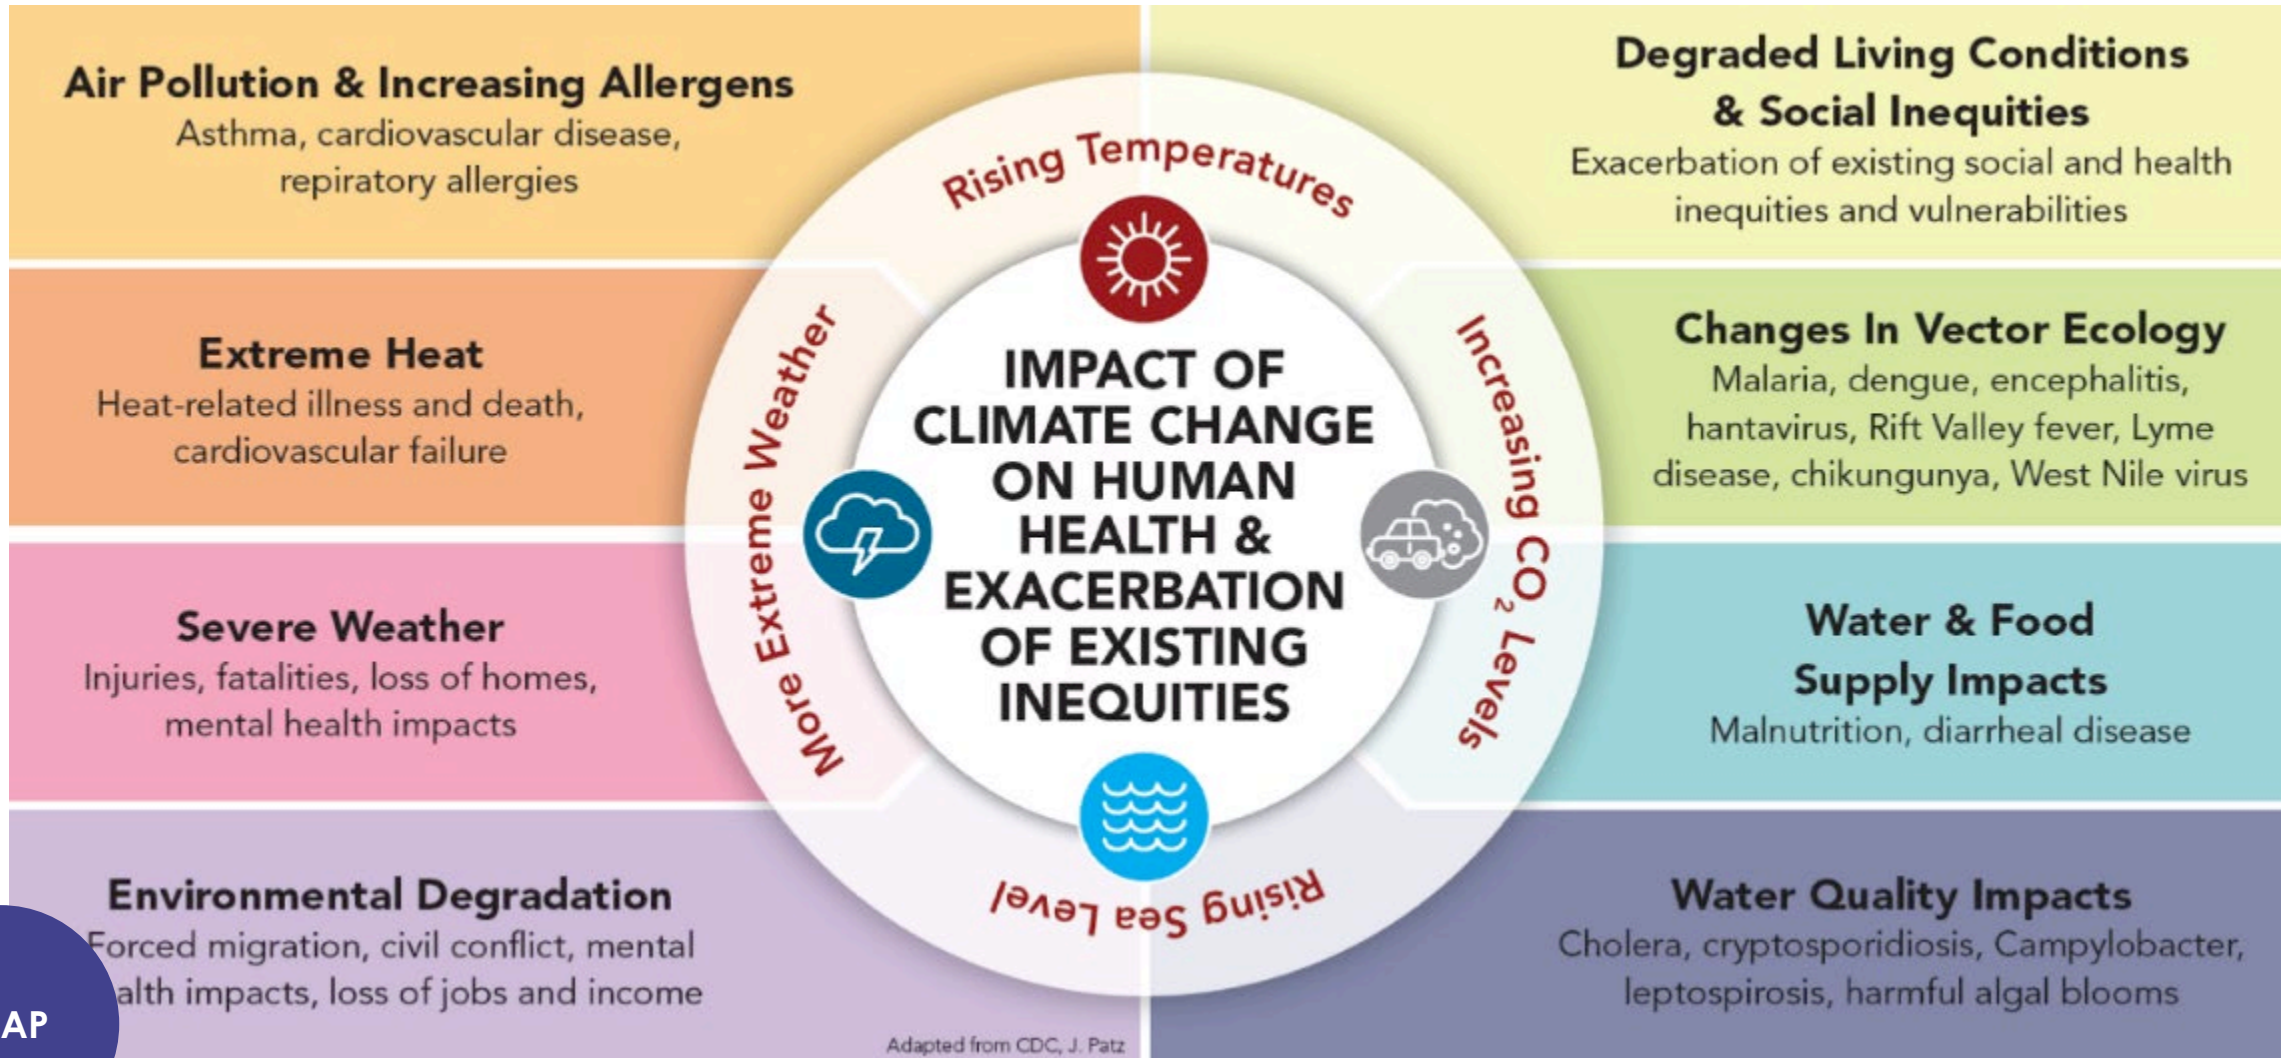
Air Pollution & Increasing Allergens
Asthma, cardiovascular disease, repiratory allergies

Extreme Heat
Heat-related illness and death, cardiovascular failure

Severe Weather
Injuries, fatalities, loss of homes, mental health impacts

Environmental Degradation
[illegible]orced migration, civil conflict, mental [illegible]alth impacts, loss of jobs and income

AP

Rising Temperatures

More Extreme Weather

Increasing $CO_2$ Levels

Rising Sea Level

IMPACT OF CLIMATE CHANGE ON HUMAN HEALTH & EXACERBATION OF EXISTING INEQUITIES

Degraded Living Conditions & Social Inequities
Exacerbation of existing social and health inequities and vulnerabilities

Changes In Vector Ecology
Malaria, dengue, encephalitis, hantavirus, Rift Valley fever, Lyme disease, chikungunya, West Nile virus

Water & Food Supply Impacts
Malnutrition, diarrheal disease

Water Quality Impacts
Cholera, cryptosporidiosis, Campylobacter, leptospirosis, harmful algal blooms

Adapted from CDC, J. Patz